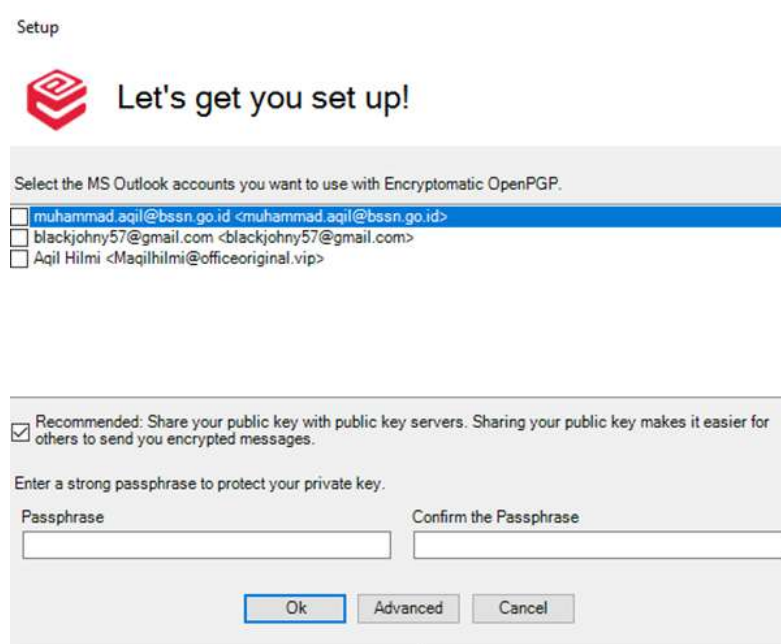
Setup

Let's get you set up!

Select the MS Outlook accounts you want to use with Encryptomatic OpenPGP.

muhammad.aqil@bssn.go.id <muhammad.aqil@bssn.go.id>
blackjohny57@gmail.com <blackjohny57@gmail.com>
Aqil Hilmi <Maqilhilmi@officeoriginal.vip>

Recommended: Share your public key with public key servers. Sharing your public key makes it easier for others to send you encrypted messages.

Enter a strong passphrase to protect your private key.

Passphrase

Confirm the Passphrase

Ok Advanced Cancel